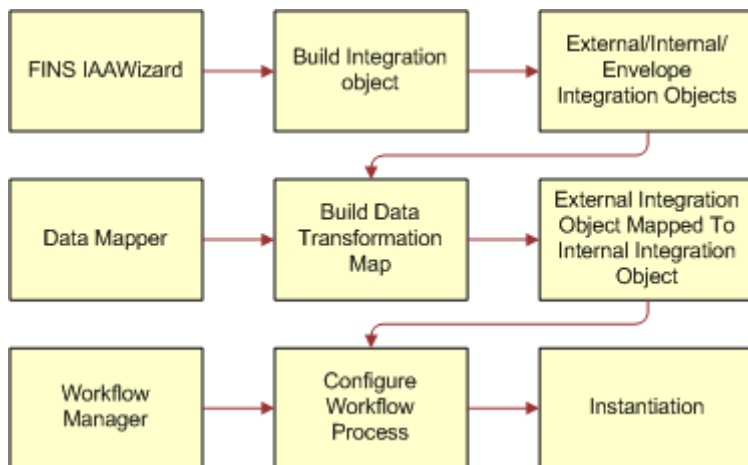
FINS IAAWizard

Build Integration object

External/Internal/ Envelope Integration Objects

Data Mapper

Build Data Transformation Map

External Integration Object Mapped To Internal Integration Object

Workflow Manager

Configure Workflow Process

Instantiation